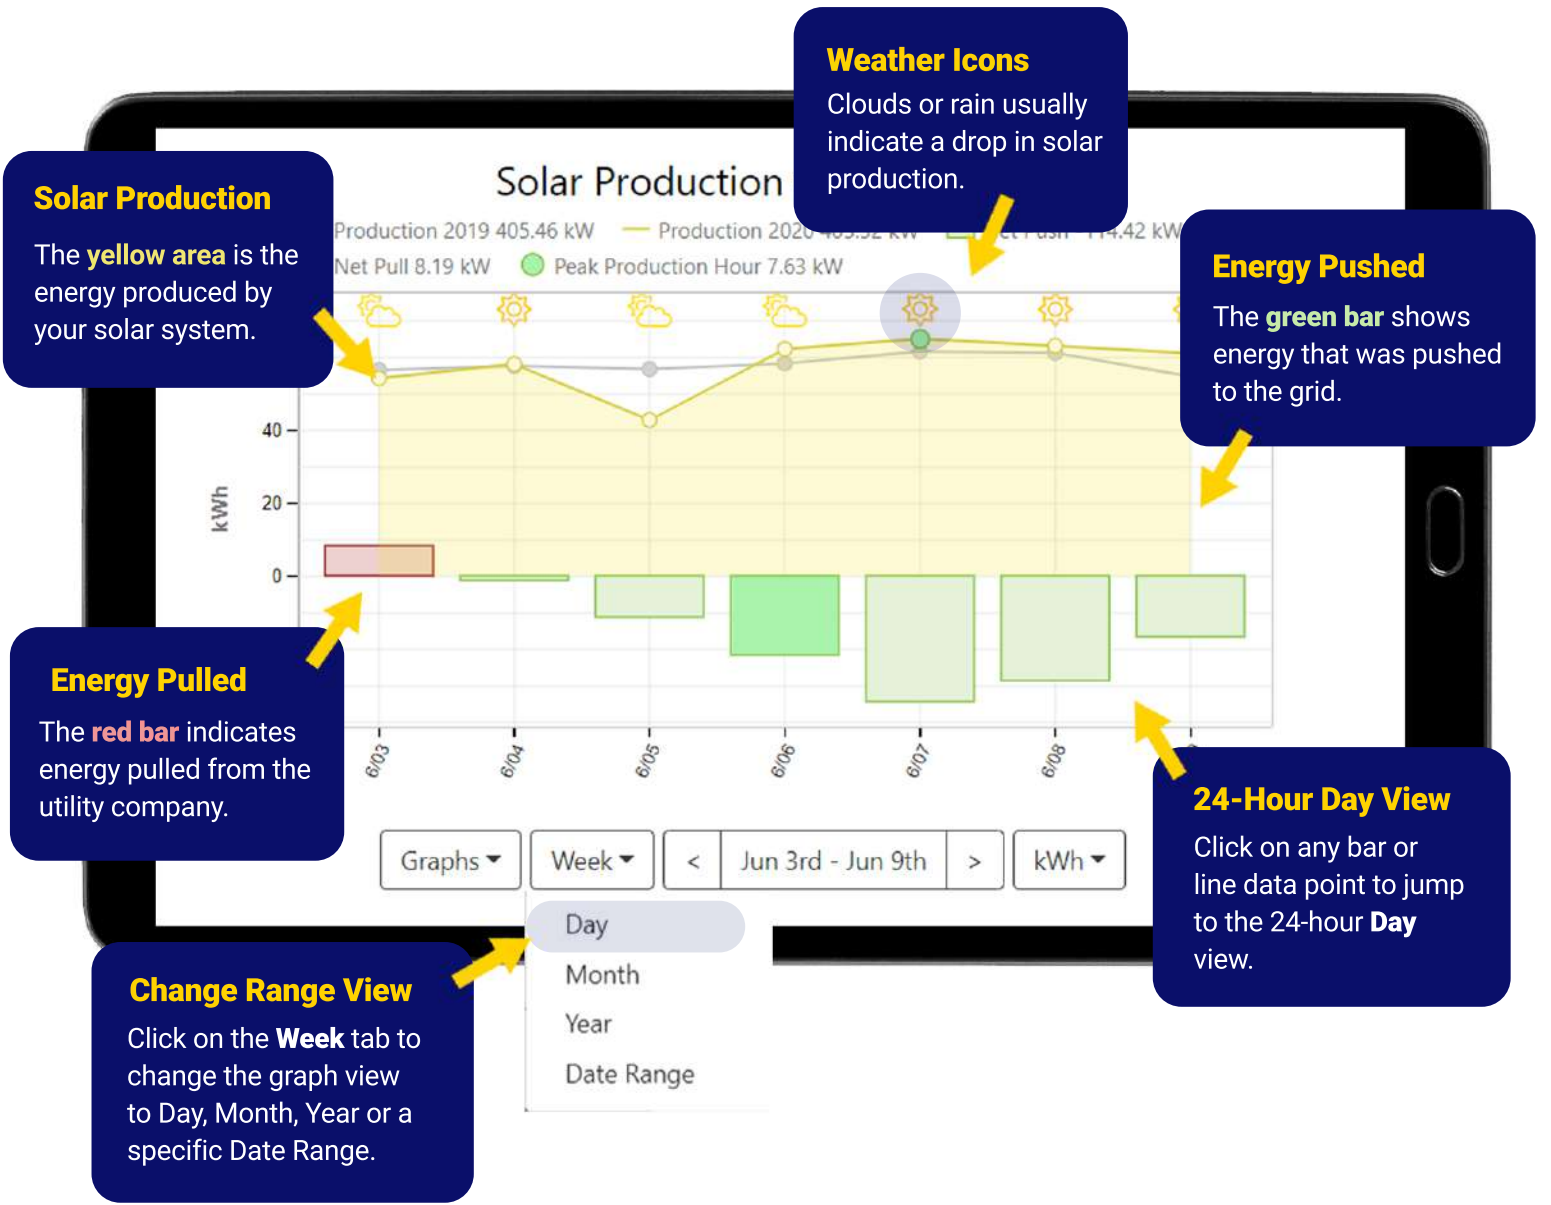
Weather Icons

Clouds or rain usually indicate a drop in solar production.

Solar Production

The yellow area is the energy produced by your solar system.

Solar Production

Production 2019 405.46 kW — Production 2020 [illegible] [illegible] 114.42 kW

Net Pull 8.19 kW Peak Production Hour 7.63 kW

Energy Pushed

The green bar shows energy that was pushed to the grid.

40

20

0

kWh

6/03 6/04 6/05 6/06 6/07 6/08

Energy Pulled

The red bar indicates energy pulled from the utility company.

24-Hour Day View

Click on any bar or line data point to jump to the 24-hour Day view.

Graphs Week < Jun 3rd - Jun 9th > kWh

Day

Month

Year

Date Range

Change Range View

Click on the Week tab to change the graph view to Day, Month, Year or a specific Date Range.